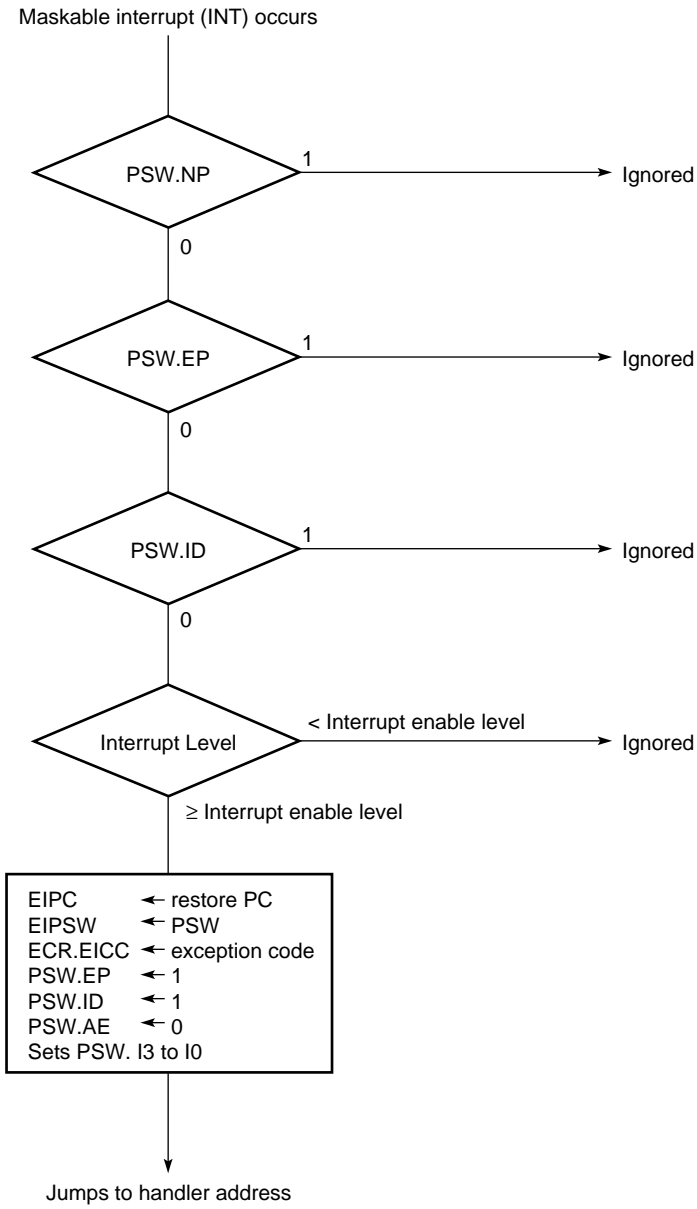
Maskable interrupt (INT) occurs

PSW.NP

1

Ignored

0

PSW.EP

1

Ignored

0

PSW.ID

1

Ignored

0

Interrupt Level

< Interrupt enable level

Ignored

≥ Interrupt enable level

EIPC ← restore PC
EIPSW ← PSW
ECR.EICC ← exception code
PSW.EP ← 1
PSW.ID ← 1
PSW.AE ← 0
Sets PSW. I3 to I0

Jumps to handler address